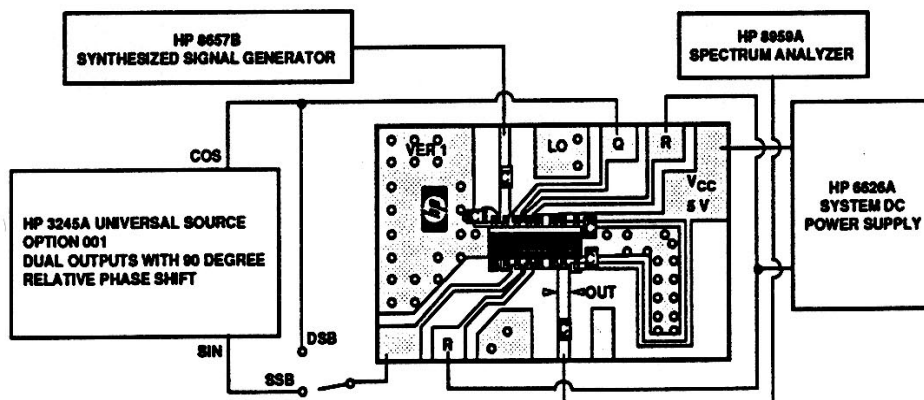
HP 8657B
SYNTHESIZED SIGNAL GENERATOR

HP 8559A
SPECTRUM ANALYZER

COS

HP 3245A UNIVERSAL SOURCE
OPTION 001
DUAL OUTPUTS WITH 90 DEGREE
RELATIVE PHASE SHIFT

SIN

VER 1

LO

Q

R

$V_{CC}$
5 V

HP 6626A
SYSTEM DC
POWER SUPPLY

OUT

DSB

SSB

R